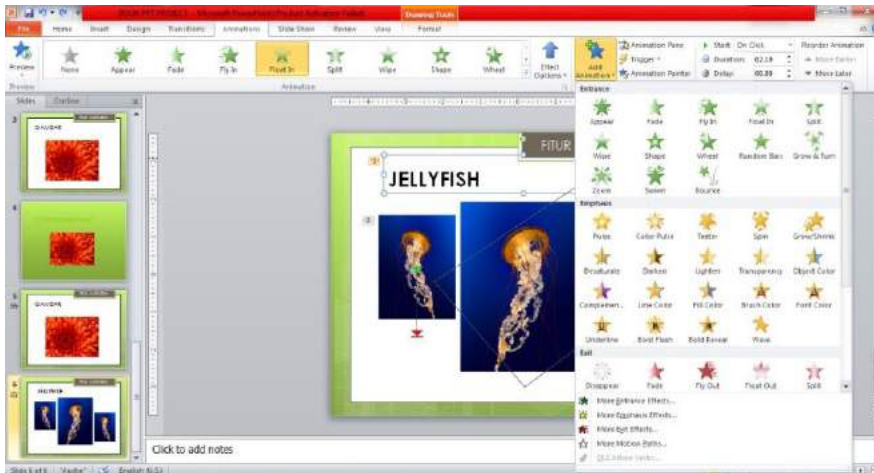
File Home Insert Design Transitions Animations Slide Show Review View Format

Drawing Tools

Preview

None Appear Fade Fly In Float In Split Wipe Shape Wheel

Effect Options

Add Animation

Animation Pane
Trigger
Animation Painter

Start: On Click
Duration: 02.10
Delay: 00.00

Reorder Animation
Move Earlier
Move Later

Preview Animation

Slides Outline

3
GAMBAR

4

5
GAMBAR

6

FITUR

JELLYFISH

Entrance
Appear Fade Fly In Float In Split
Wipe Shape Wheel Random Bars Grow & Turn
Zoom Swivel Bounce

Emphasis
Pulse Color Pulse Teeter Spin Grow/Shrink
Desaturate Darken Lighten Transparency Object Color
Complemen... Line Color Fill Color Brush Color Font Color
Underline Bold Flash Bold Reveal Wave

Exit
Disappear Fade Fly Out Float Out Split

More Entrance Effects...
More Emphasis Effects...
More Exit Effects...
More Motion Paths...
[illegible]

Click to add notes

Slide 6 of 6 "Verve" English (U.S.)